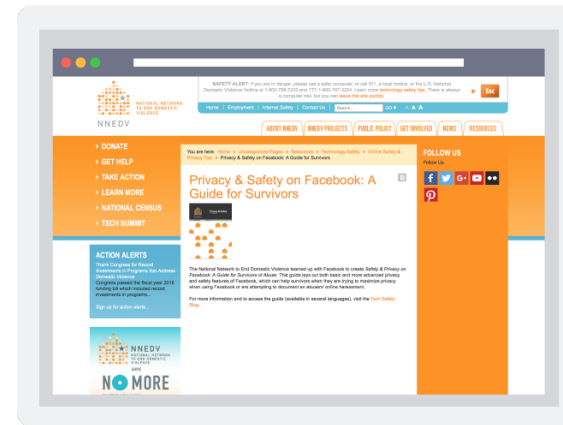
NATIONAL NETWORK TO END DOMESTIC VIOLENCE

NNEDV

SAFETY ALERT: If you are in danger, please use a safer computer, or call 911, a local hotline, or the U.S. National Domestic Violence Hotline at 1-800-799-7233 and TTY 1-800-787-3224. Learn more technology safety tips. There is always a computer trail, but you can leave this site quickly.

Esc

Home | Employment | Internet Safety | Contact Us | Search GO

ABOUT NNEDV | NNEDV PROJECTS | PUBLIC POLICY | GET INVOLVED | NEWS | RESOURCES

DONATE

GET HELP

TAKE ACTION

LEARN MORE

NATIONAL CENSUS

TECH SUMMIT

You are here: Home » Uncategorized Pages » Resources » Technology Safety » Online Safety & Privacy Tips » Privacy & Safety on Facebook: A Guide for Survivors

Privacy & Safety on Facebook: A Guide for Survivors

The National Network to End Domestic Violence teamed up with Facebook to create Safety & Privacy on Facebook: A Guide for Survivors of Abuse. This guide lays out both basic and more advanced privacy and safety features of Facebook, which can help survivors when they are trying to maximize privacy and safety or are attempting to document an abusers' online harassment.

For more information and to access the guide (available in several languages), visit the Tech Safety Blog.

FOLLOW US

Follow Us

ACTION ALERTS

Thank Congress for Record Investments in Programs that Address Domestic Violence

Congress passed the fiscal year 2016 funding bill which included record investments in programs...

Sign up for action alerts

NNEDV

NATIONAL NETWORK TO END DOMESTIC VIOLENCE

NO MORE